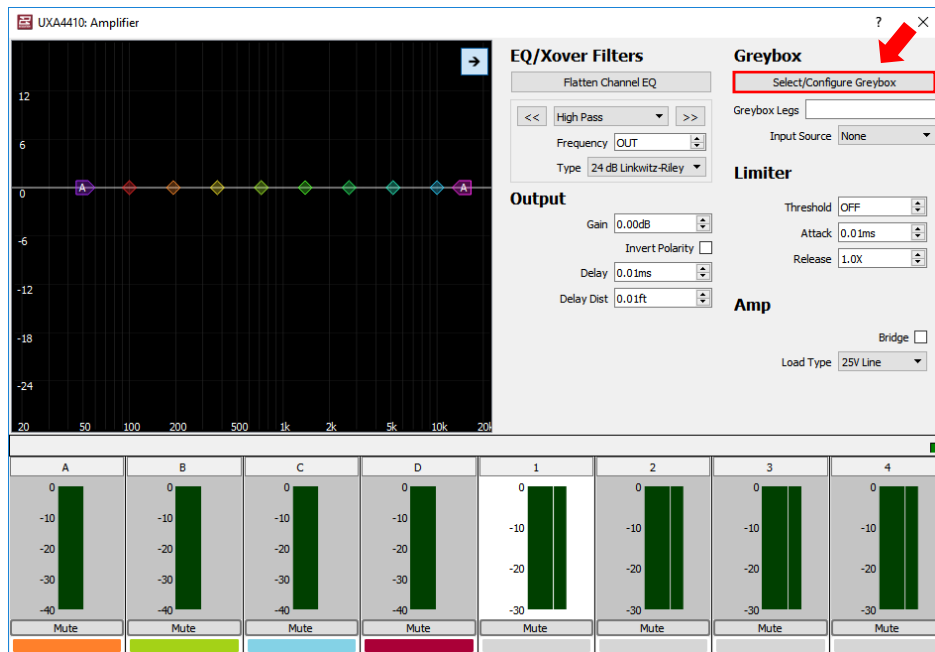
UXA4410: Amplifier

? ✕

12
6
0
-6
-12
-18
-24
20 50 100 200 500 1k 2k 5k 10k 20k

A A

EQ/Xover Filters

Flatten Channel EQ

<< High Pass >>

Frequency OUT

Type 24 dB Linkwitz-Riley

Output

Gain 0.00dB

Invert Polarity

Delay 0.01ms

Delay Dist 0.01ft

Greybox

Select/Configure Greybox

Greybox Legs

Input Source None

Limiter

Threshold OFF

Attack 0.01ms

Release 1.0X

Amp

Bridge

Load Type 25V Line

| A | B | C | D | 1 | 2 | 3 | 4 |
|---|---|---|---|---|---|---|---|
| 0 | 0 | 0 | 0 | 0 | 0 | 0 | 0 |
| -10 | -10 | -10 | -10 | -10 | -10 | -10 | -10 |
| -20 | -20 | -20 | -20 | -20 | -20 | -20 | -20 |
| -30 | -30 | -30 | -30 | -30 | -30 | -30 | -30 |
| -40 | -40 | -40 | -40 | | | | |
| Mute | Mute | Mute | Mute | Mute | Mute | Mute | Mute |